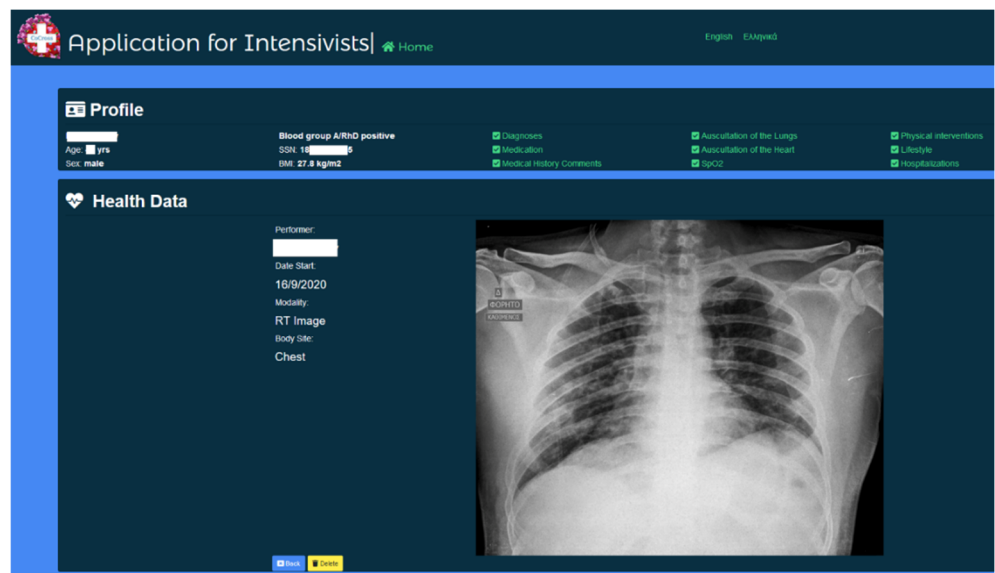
CoCross

Application for Intensivists| Home

English Ελληνικά

Profile

Age: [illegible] yrs
Sex: male

Blood group A/RhD positive
SSN: 18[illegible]5
BMI: 27.8 kg/m2

Diagnoses
Medication
Medical History Comments

Auscultation of the Lungs
Auscultation of the Heart
SpO2

Physical interventions
Lifestyle
Hospitalizations

Health Data

Performer:
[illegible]
Date Start:
16/9/2020
Modality:
RT Image
Body Site:
Chest

ΦΟΡΗΤΟ
ΚΑΘΙΣΤΙΚΗ

Back Delete